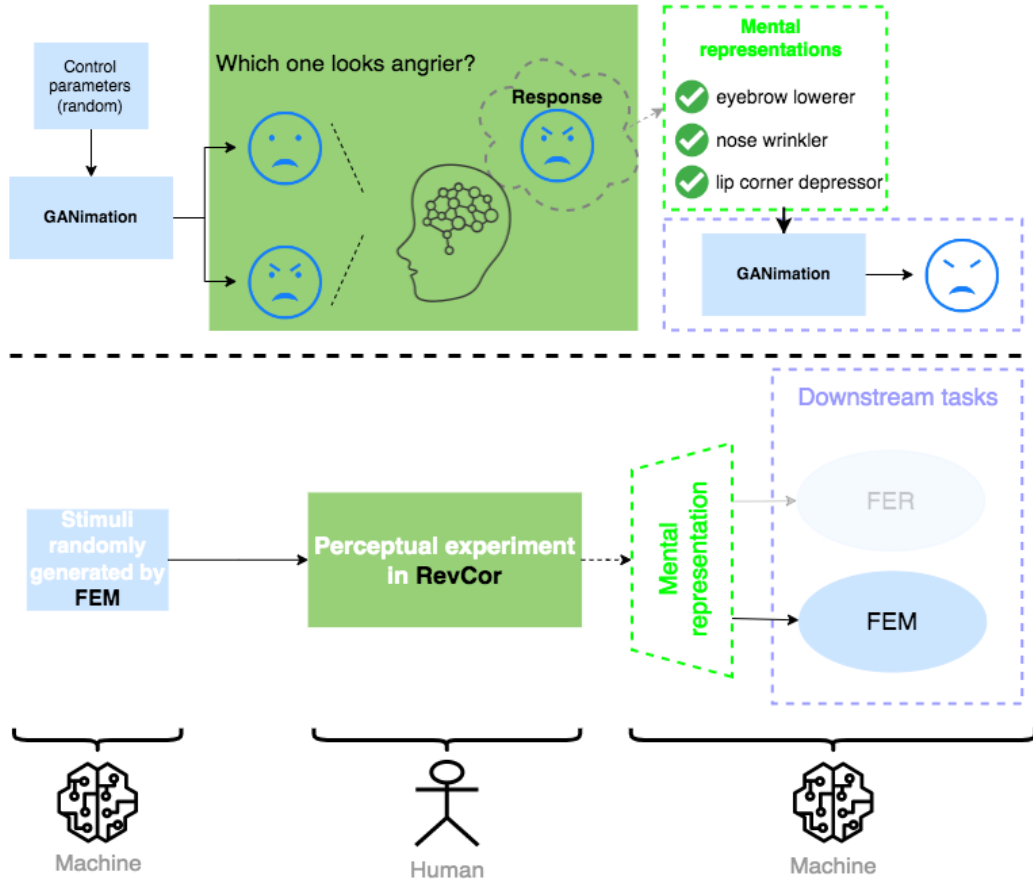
Control parameters (random)

GANimation

Which one looks angrier?

Response

Mental representations

eyebrow lowerer

nose wrinkler

lip corner depressor

GANimation

Downstream tasks

Stimuli randomly generated by FEM

Perceptual experiment in RevCor

Mental representation

FER

FEM

Machine

Human

Machine